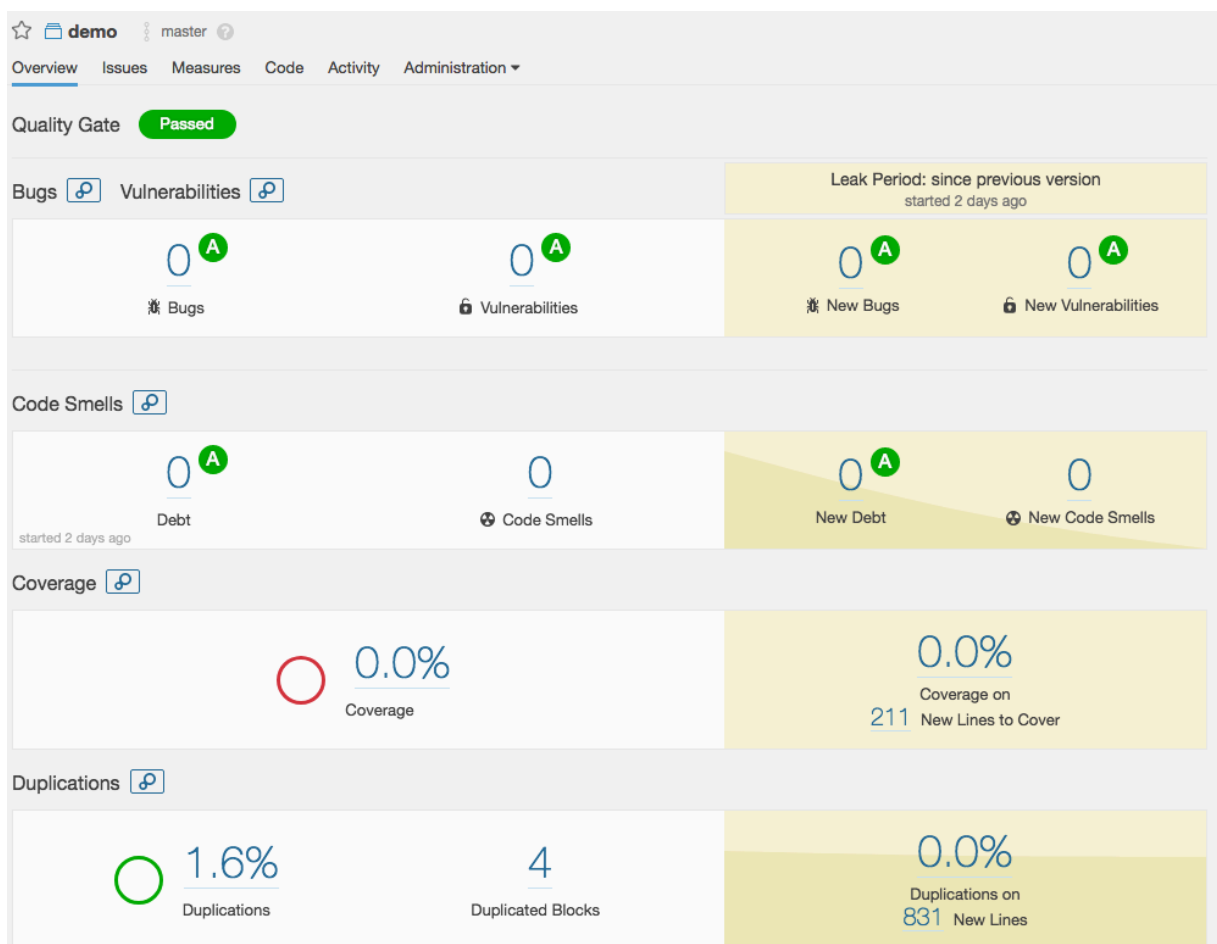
demo master

Overview Issues Measures Code Activity Administration

Quality Gate Passed

Bugs Vulnerabilities

Leak Period: since previous version
started 2 days ago

0 A
Bugs

0 A
Vulnerabilities

0 A
New Bugs

0 A
New Vulnerabilities

Code Smells

0 A
Debt
started 2 days ago

0
Code Smells

0 A
New Debt

0
New Code Smells

Coverage

0.0%
Coverage

0.0%
Coverage on
211 New Lines to Cover

Duplications

1.6%
Duplications

4
Duplicated Blocks

0.0%
Duplications on
831 New Lines